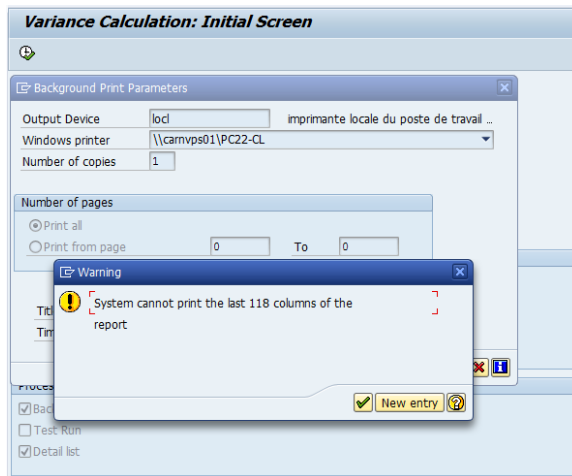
Variance Calculation: Initial Screen

Background Print Parameters

Output Device | locl | imprimante locale du poste de travail ...

Windows printer | \\carnvps01\PC22-CL

Number of copies | 1

Number of pages

Print all

Print from page | 0 | To | 0

Warning

System cannot print the last 118 columns of the report

New entry

Titl

Tim

Proces

Bac

Test Run

Detail list